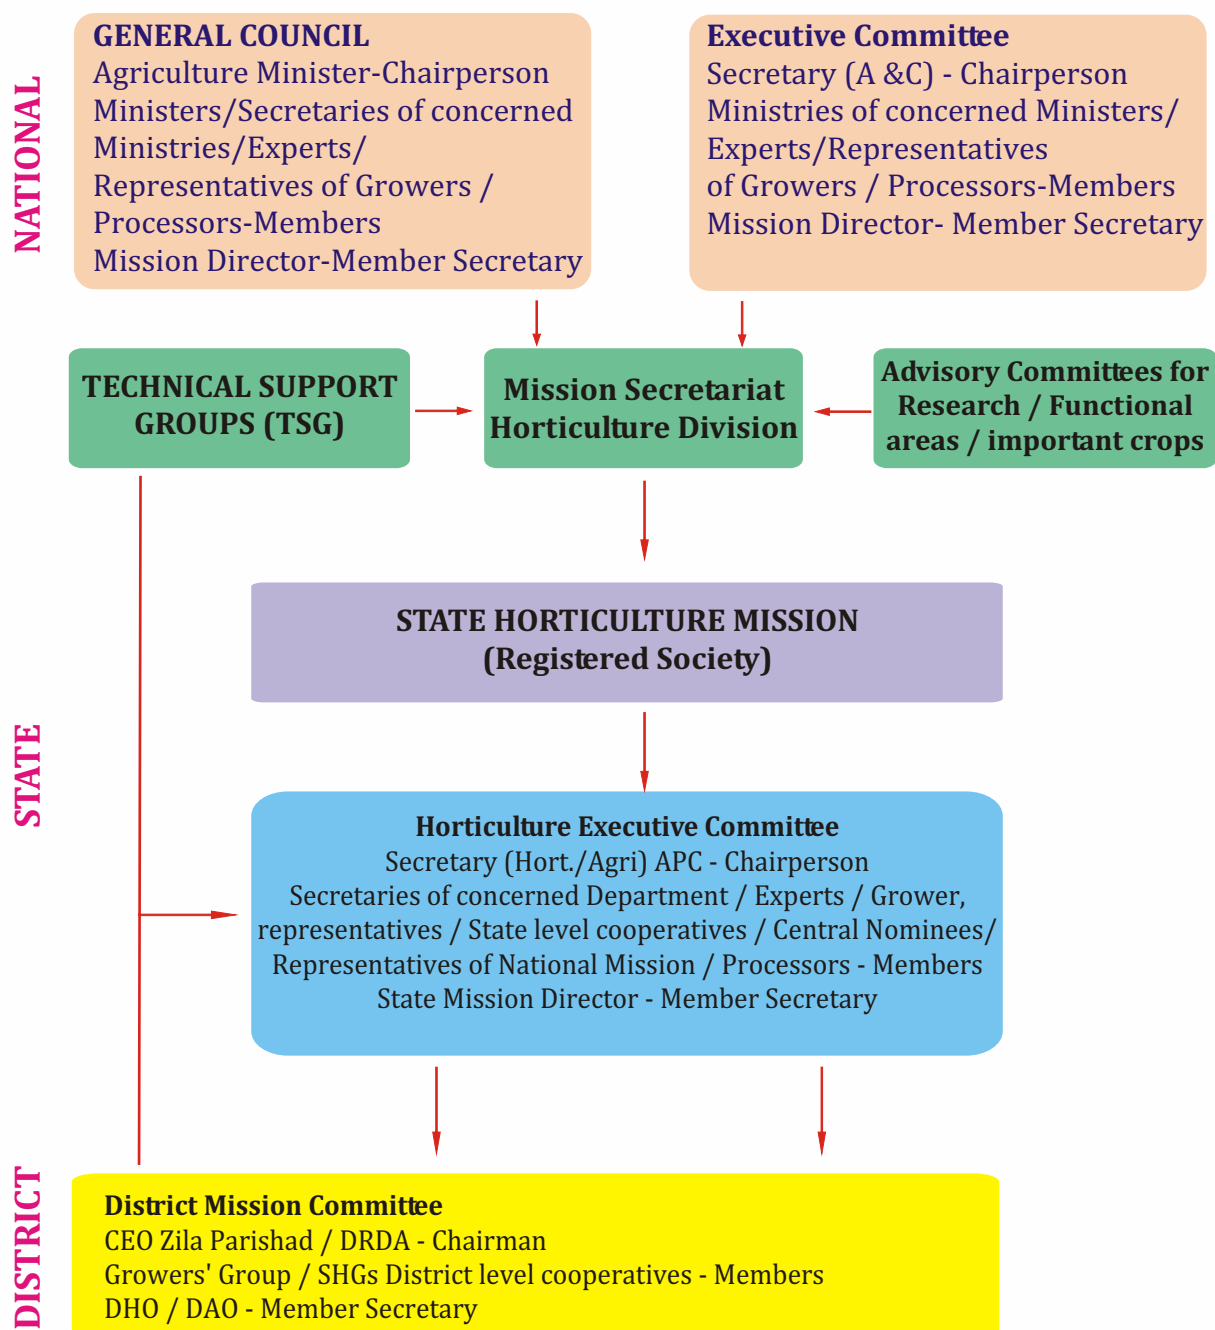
NATIONAL

GENERAL COUNCIL
Agriculture Minister-Chairperson
Ministers/Secretaries of concerned Ministries/Experts/ Representatives of Growers / Processors-Members
Mission Director-Member Secretary

Executive Committee
Secretary (A &C) - Chairperson
Ministries of concerned Ministers/ Experts/Representatives of Growers / Processors-Members
Mission Director- Member Secretary

TECHNICAL SUPPORT GROUPS (TSG)

Mission Secretariat
Horticulture Division

Advisory Committees for Research / Functional areas / important crops

STATE

STATE HORTICULTURE MISSION
(Registered Society)

Horticulture Executive Committee
Secretary (Hort./Agri) APC - Chairperson
Secretaries of concerned Department / Experts / Grower, representatives / State level cooperatives / Central Nominees/ Representatives of National Mission / Processors - Members
State Mission Director - Member Secretary

DISTRICT

District Mission Committee
CEO Zila Parishad / DRDA - Chairman
Growers' Group / SHGs District level cooperatives - Members
DHO / DAO - Member Secretary